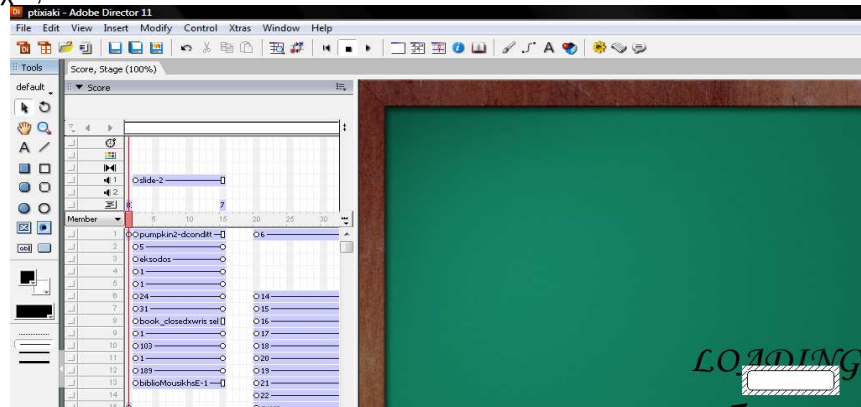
ptixiaki - Adobe Director 11

File Edit View Insert Modify Control Xtras Window Help

Tools

default

Score, Stage (100%)

Score

Member

5 10 15 20 25 30

slide-2

7

1 pumpkin2-dconditt 6
2 5
3 eksodos
4 1
5 1
6 24 14
7 31 15
8 book_closedxwris sel 16
9 1 17
10 103 18
11 1 20
12 189 19
13 biblioMousikhsE-1 21
14 22

LOADING